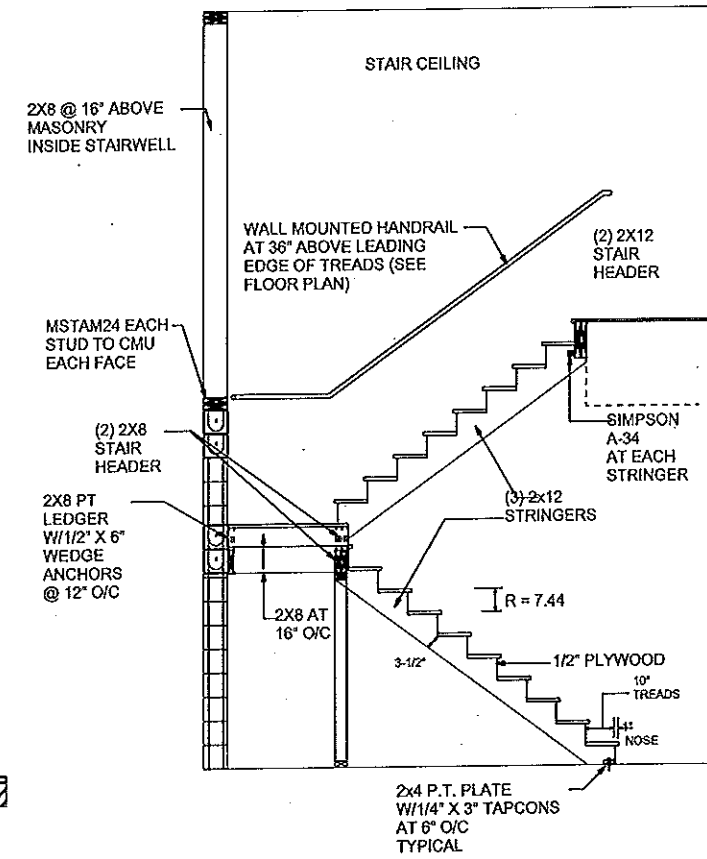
STAIR CEILING

2X8 @ 16" ABOVE MASONRY INSIDE STAIRWELL

WALL MOUNTED HANDRAIL AT 36" ABOVE LEADING EDGE OF TREADS (SEE FLOOR PLAN)

(2) 2X12 STAIR HEADER

MSTAM24 EACH STUD TO CMU EACH FACE

SIMPSON A-34 AT EACH STRINGER

(2) 2X8 STAIR HEADER

(3) 2x12 STRINGERS

2X8 PT LEDGER W/1/2" X 6" WEDGE ANCHORS @ 12" O/C

2X8 AT 16" O/C

R = 7.44

3-1/2"

1/2" PLYWOOD

10" TREADS

1" NOSE

2x4 P.T. PLATE W/1/4" X 3" TAPCONS AT 6" O/C TYPICAL